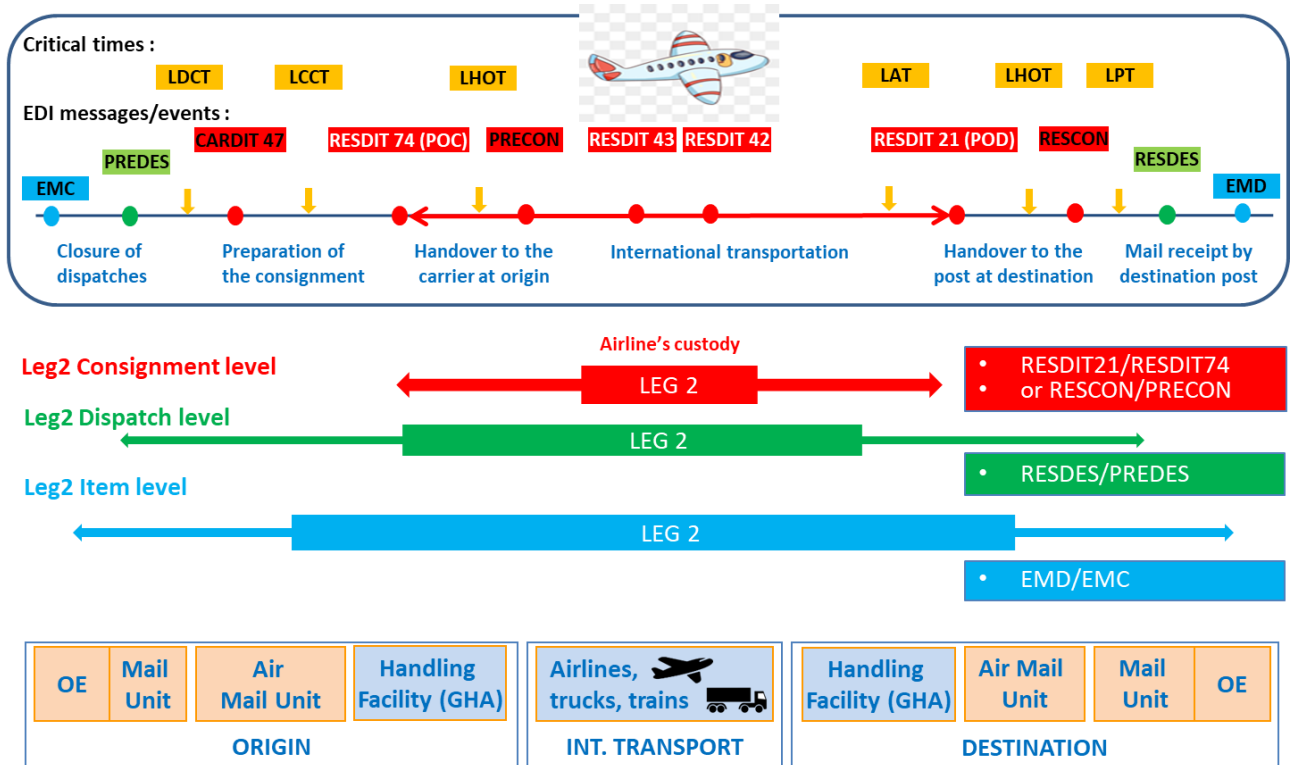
Critical times :

LDCT LCCT LHOT LAT LHOT LPT

EDI messages/events :

CARDIT 47 RESDIT 74 (POC) PRECON RESDIT 43 RESDIT 42 RESDIT 21 (POD) RESCON

PREDES RESDES

EMC EMD

Closure of dispatches

Preparation of the consignment

Handover to the carrier at origin

International transportation

Handover to the post at destination

Mail receipt by destination post

Airline's custody

Leg2 Consignment level

LEG 2

• RESDIT21/RESDIT74
• or RESCON/PRECON

Leg2 Dispatch level

LEG 2

• RESDES/PREDES

Leg2 Item level

LEG 2

• EMD/EMC

| OE | Mail Unit | Air Mail Unit | Handling Facility (GHA) |
|---|---|---|---|

ORIGIN

Airlines, trucks, trains

INT. TRANSPORT

| Handling Facility (GHA) | Air Mail Unit | Mail Unit | OE |
|---|---|---|---|

DESTINATION